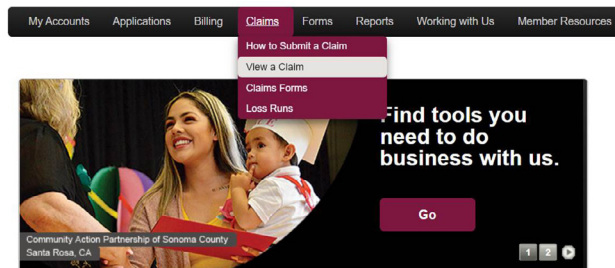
My Accounts Applications Billing Claims Forms Reports Working with Us Member Resources

How to Submit a Claim
View a Claim
Claims Forms
Loss Runs

Find tools you need to do business with us.

Go

Community Action Partnership of Sonoma County
Santa Rosa, CA

1 2